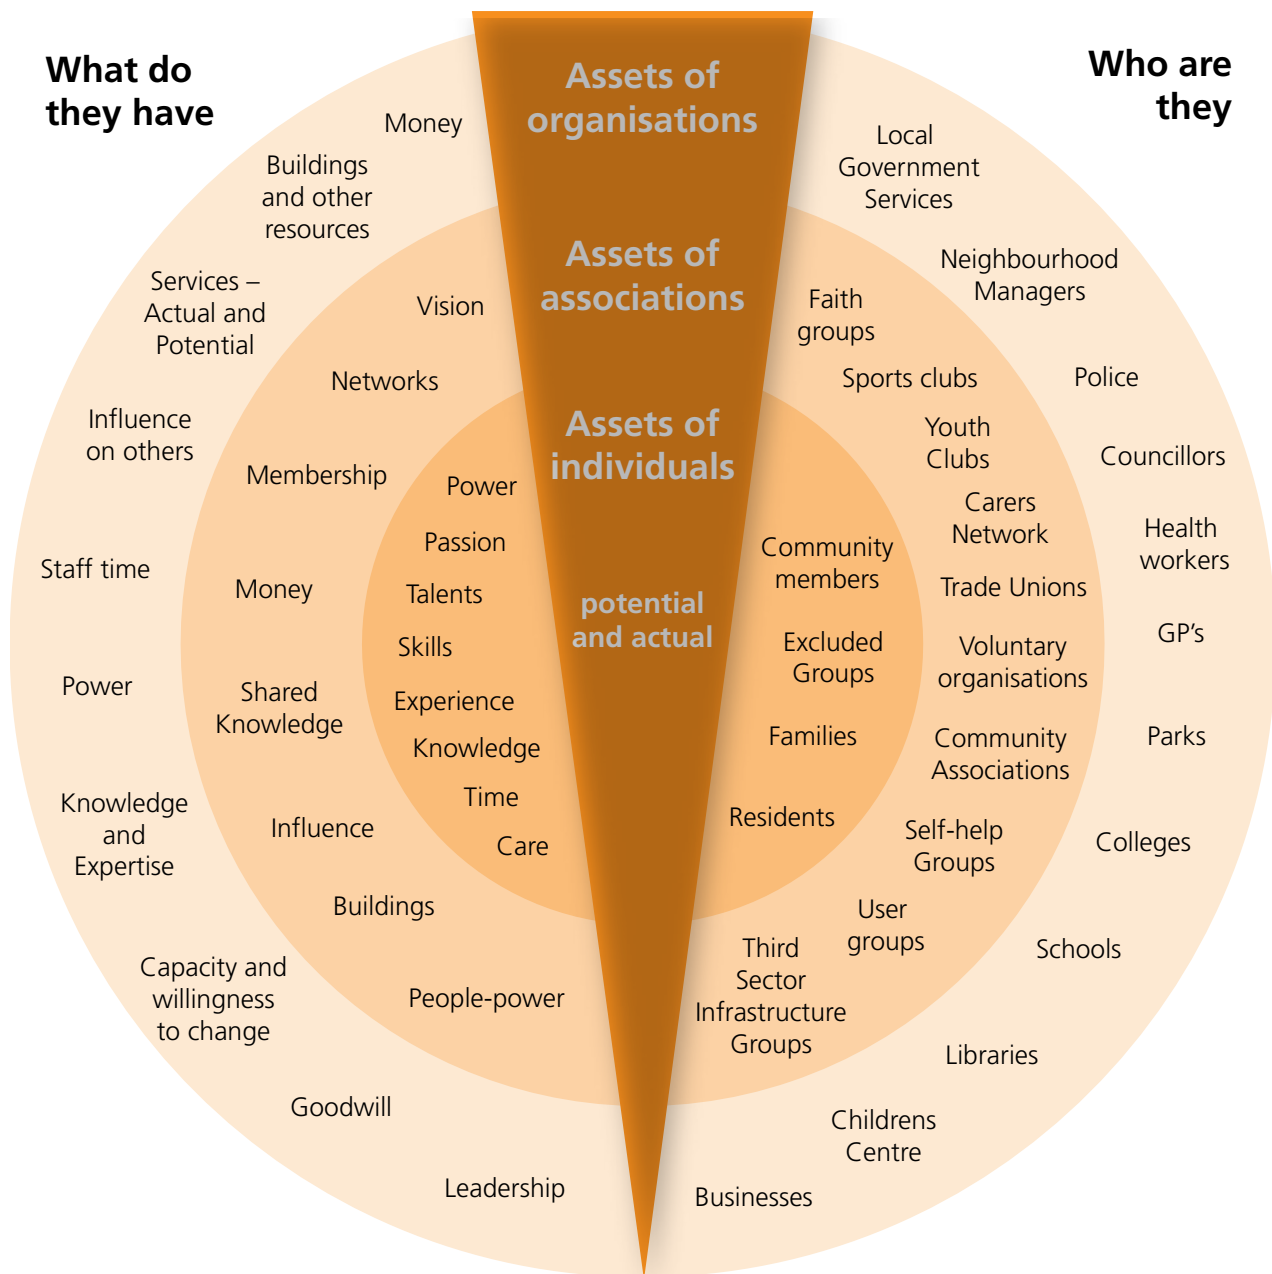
What do they have

Who are they

Assets of organisations

Assets of associations

Assets of individuals

potential and actual

Money

Buildings and other resources

Services – Actual and Potential

Influence on others

Staff time

Power

Knowledge and Expertise

Capacity and willingness to change

Goodwill

Leadership

Vision

Networks

Membership

Money

Shared Knowledge

Influence

Buildings

People-power

Power

Passion

Talents

Skills

Experience

Knowledge

Time

Care

Community members

Excluded Groups

Families

Residents

Faith groups

Sports clubs

Youth Clubs

Carers Network

Trade Unions

Voluntary organisations

Community Associations

Self-help Groups

User groups

Third Sector Infrastructure Groups

Local Government Services

Neighbourhood Managers

Police

Councillors

Health workers

GP's

Parks

Colleges

Schools

Libraries

Childrens Centre

Businesses